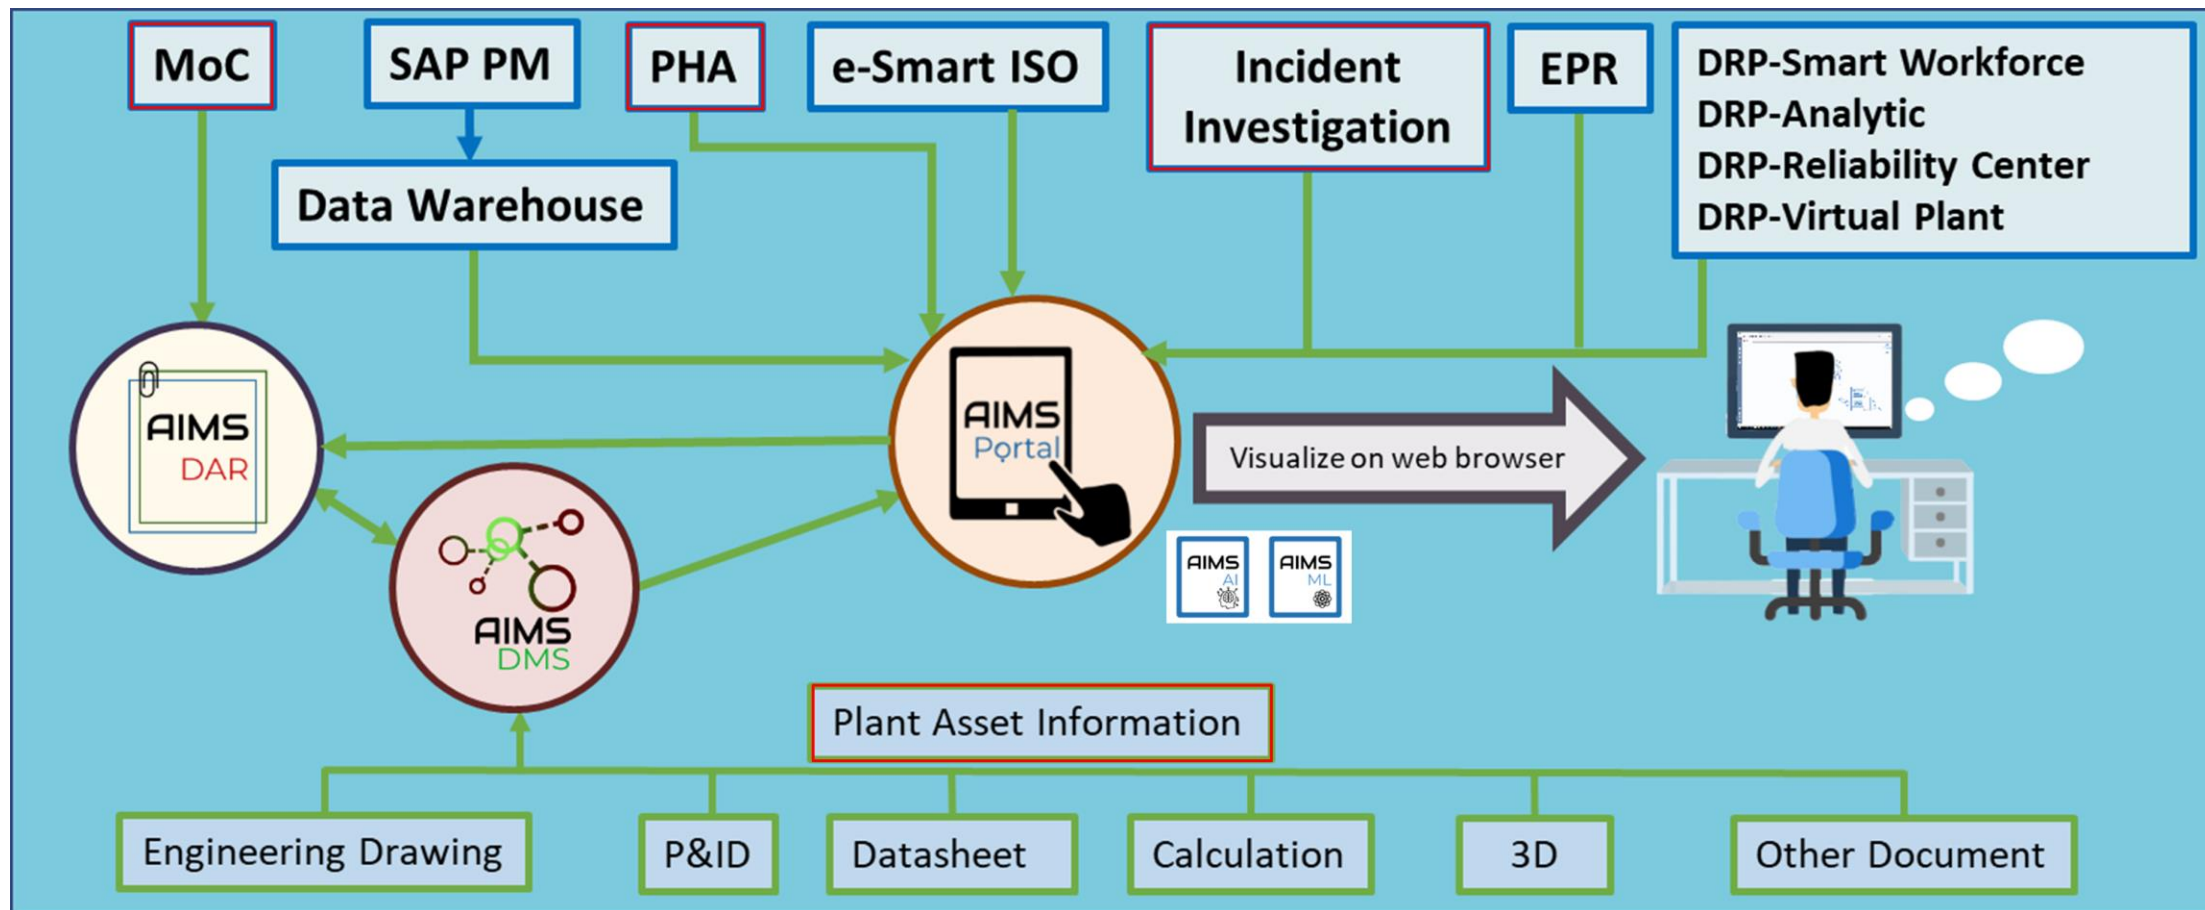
MoC

SAP PM

PHA

e-Smart ISO

Incident Investigation

EPR

DRP-Smart Workforce
DRP-Analytic
DRP-Reliability Center
DRP-Virtual Plant

Data Warehouse

AIMS DAR

AIMS Portal

Visualize on web browser

AIMS AI

AIMS ML

AIMS DMS

Plant Asset Information

Engineering Drawing

P&ID

Datasheet

Calculation

3D

Other Document